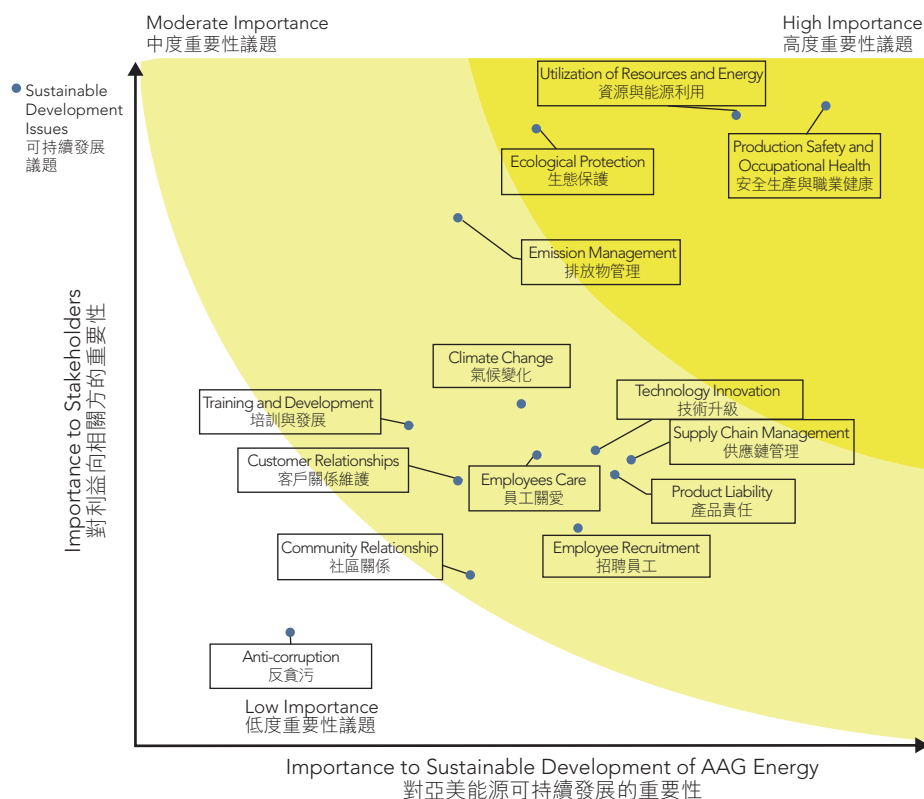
Moderate Importance
中度重要性議題

High Importance
高度重要性議題

Sustainable Development Issues
可持續發展議題

Importance to Stakeholders
對利益向相關方的重要性

Utilization of Resources and Energy
資源與能源利用

Production Safety and Occupational Health
安全生產與職業健康

Ecological Protection
生態保護

Emission Management
排放物管理

Climate Change
氣候變化

Training and Development
培訓與發展

Technology Innovation
技術升級

Supply Chain Management
供應鏈管理

Customer Relationships
客戶關係維護

Employees Care
員工關愛

Product Liability
產品責任

Community Relationship
社區關係

Employee Recruitment
招聘員工

Anti-corruption
反貪污

Low Importance
低度重要性議題

Importance to Sustainable Development of AAG Energy
對亞美能源可持續發展的重要性